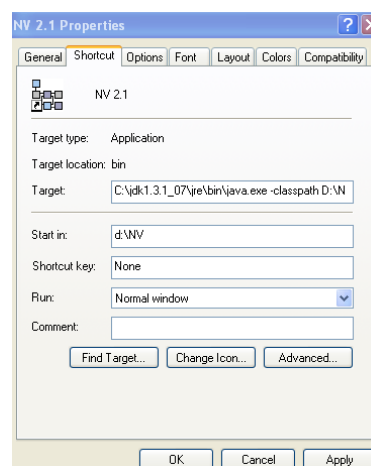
NV 2.1 Properties

General | Shortcut | Options | Font | Layout | Colors | Compatibility

NV 2.1

Target type: Application

Target location: bin

Target: C:\jdk1.3.1_07\jre\bin\java.exe -classpath D:\N

Start in: d:\NV

Shortcut key: None

Run: Normal window

Comment:

Find Target... | Change Icon... | Advanced...

OK | Cancel | Apply